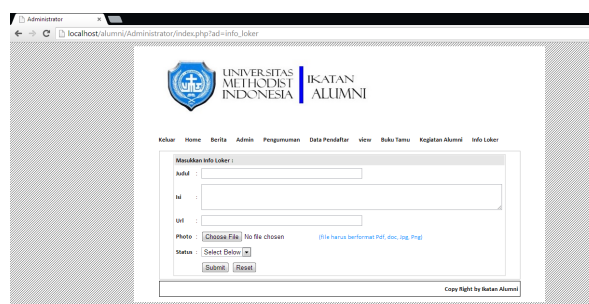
Administrator ×

localhost/alumni/Administrator/index.php?ad=info_loker

UNIVERSITAS METHODIST INDONESIA

IKATAN ALUMNI

Keluar Home Berita Admin Pengumuman Data Pendaftar view Buku Tamu Kegiatan Alumni Info Loker

Masukkan Info Loker :

Judul :

Isi :

Url :

Photo : Choose File No file chosen (file harus berformat Pdf, doc, Jpg, Png)

Status : Select Below

Submit Reset

Copy Right by Ikatan Alumni